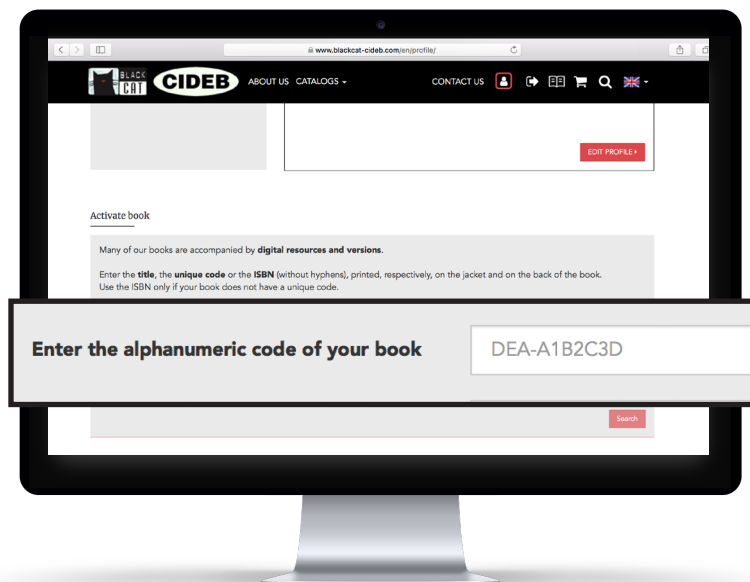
www.blackcat-cideb.com/en/profile/

BLACK CAT CIDEB ABOUT US CATALOGS CONTACT US

EDIT PROFILE

Activate book

Many of our books are accompanied by **digital resources and versions**.

Enter the **title**, the **unique code** or the **ISBN** (without hyphens), printed, respectively, on the jacket and on the back of the book. Use the ISBN only if your book does not have a unique code.

**Enter the alphanumeric code of your book**

DEA-A1B2C3D

Search